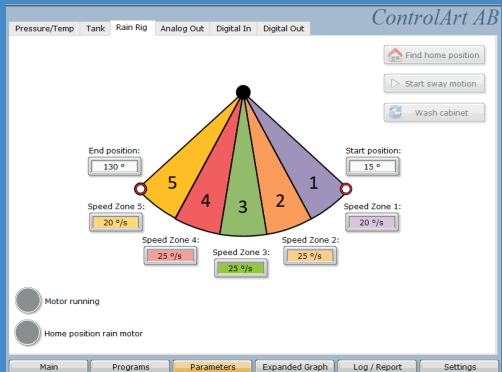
Pressure/Temp Tank Rain Rig Analog Out Digital In Digital Out

ControlArt AB

Find home position

Start sway motion

Wash cabinet

End position:
130 °

Start position:
15 °

5 4 3 2 1

Speed Zone 5:
20 °/s

Speed Zone 1:
20 °/s

Speed Zone 4:
25 °/s

Speed Zone 3:
25 °/s

Speed Zone 2:
25 °/s

Motor running

Home position rain motor

Main Programs Parameters Expanded Graph Log / Report Settings